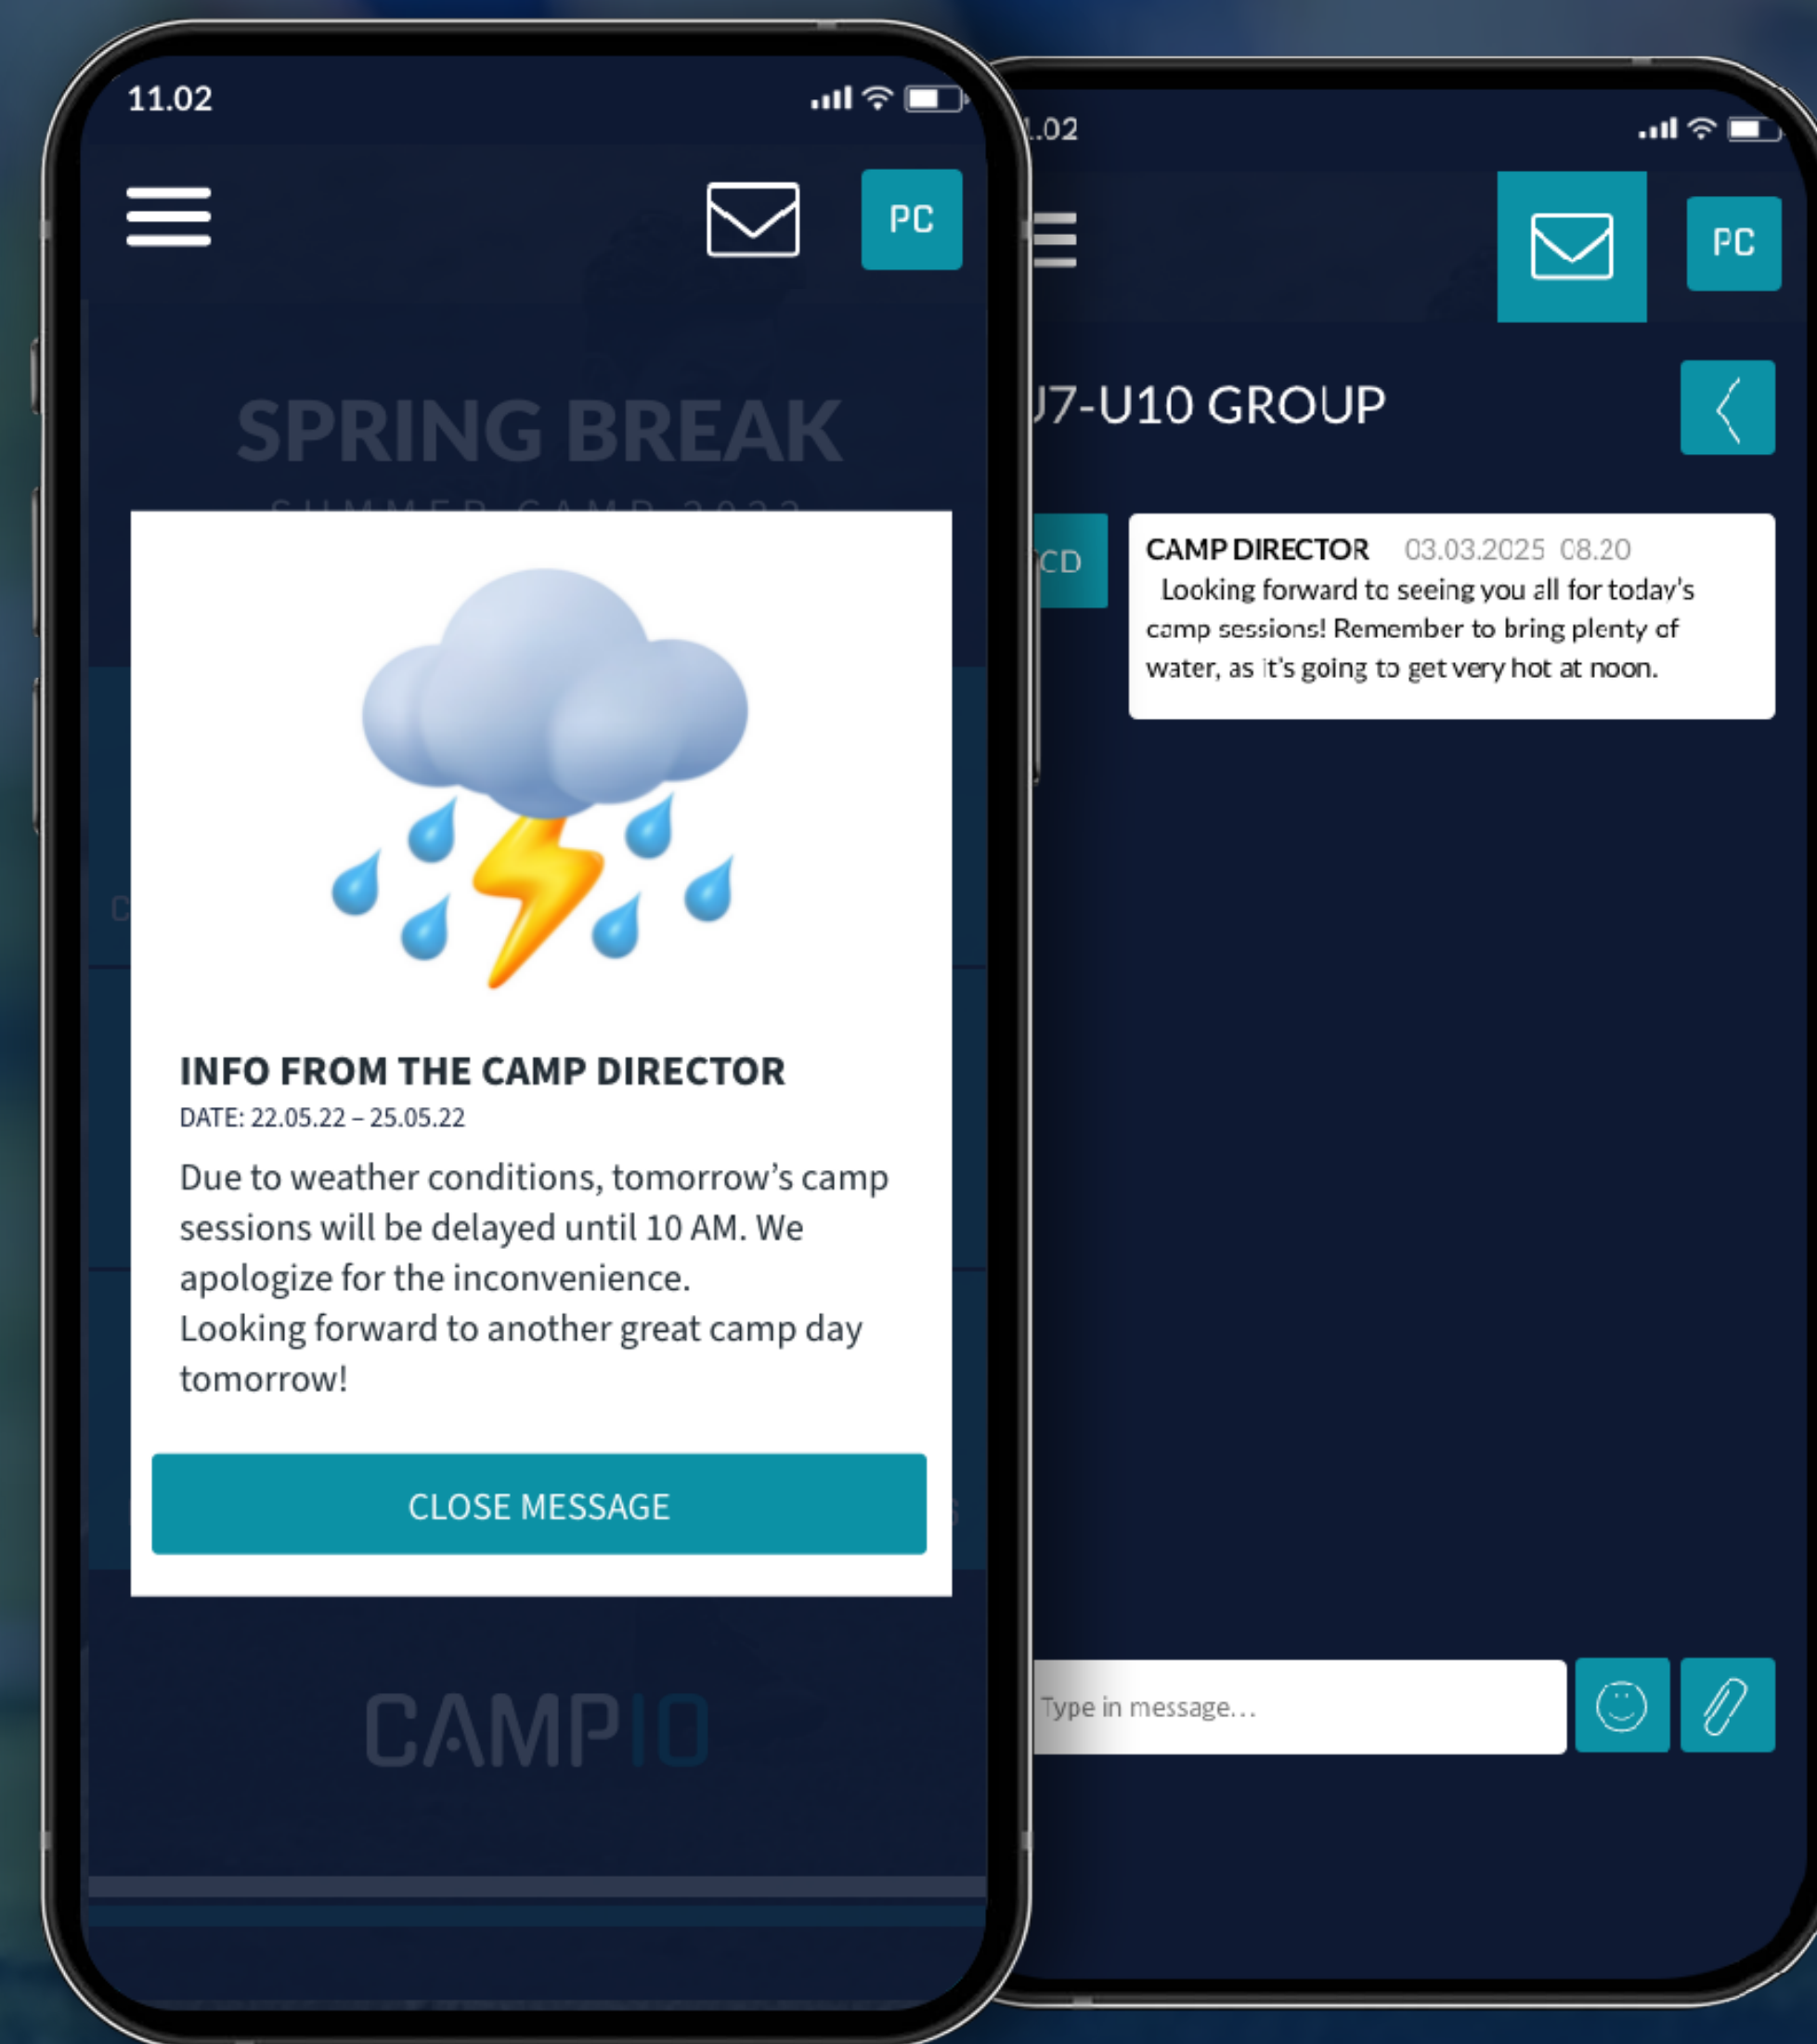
11.02

PC

SPRING BREAK

INFO FROM THE CAMP DIRECTOR
DATE: 22.05.22 – 25.05.22
Due to weather conditions, tomorrow's camp sessions will be delayed until 10 AM. We apologize for the inconvenience.
Looking forward to another great camp day tomorrow!

CLOSE MESSAGE

CAMPIO

.02

PC

J7-U10 GROUP

CD

CAMP DIRECTOR 03.03.2025 08.20
Looking forward to seeing you all for today's camp sessions! Remember to bring plenty of water, as it's going to get very hot at noon.

Type in message...